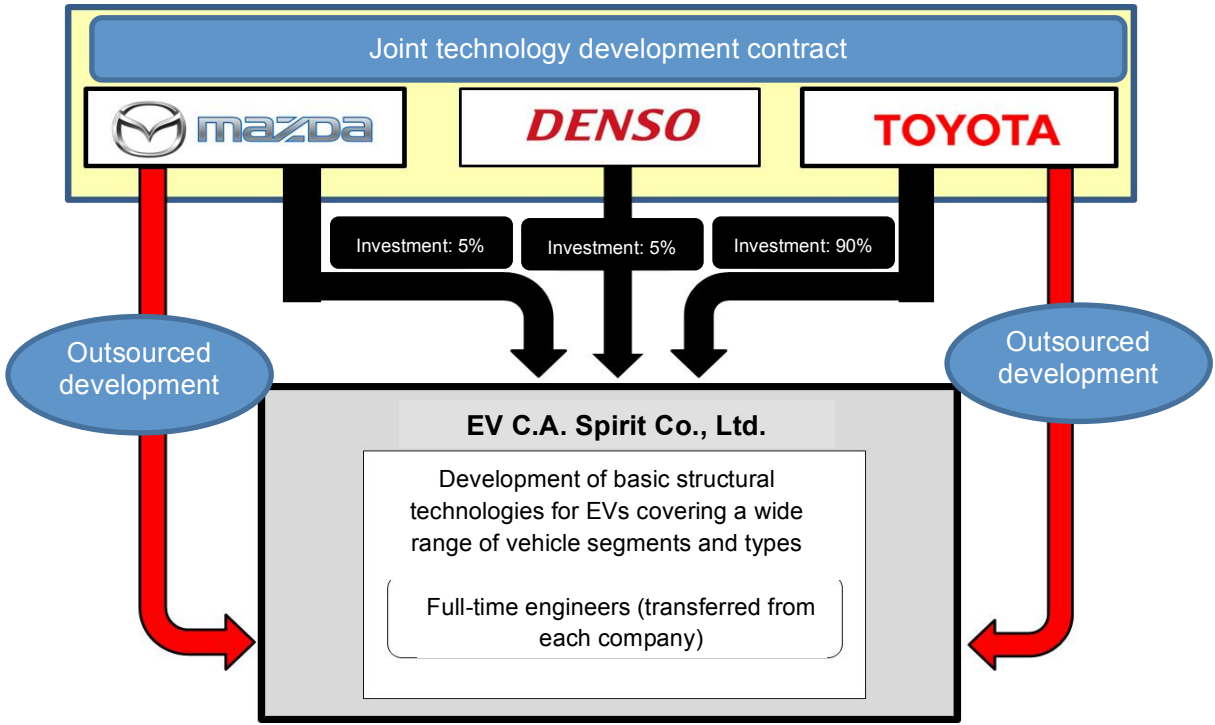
Joint technology development contract

mazda

DENSO

TOYOTA

Investment: 5%

Investment: 5%

Investment: 90%

Outsourced development

Outsourced development

EV C.A. Spirit Co., Ltd.

Development of basic structural technologies for EVs covering a wide range of vehicle segments and types

Full-time engineers (transferred from each company)